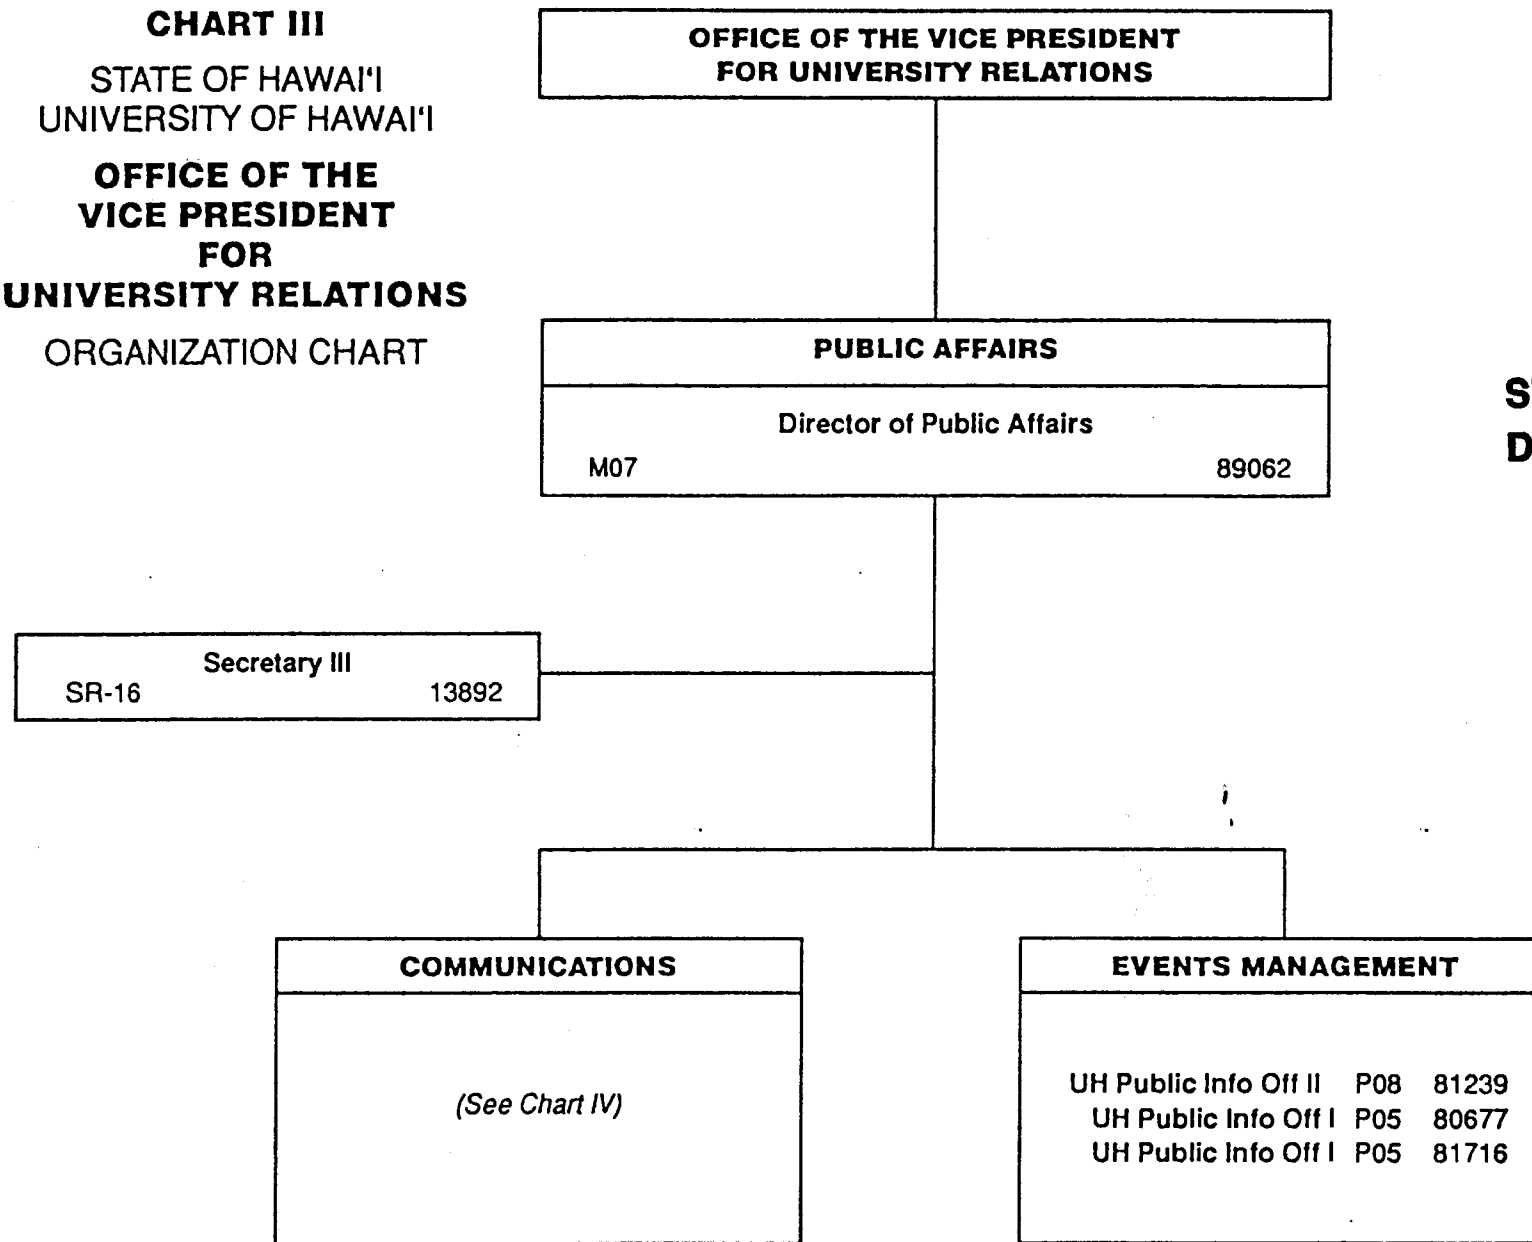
CHART III

STATE OF HAWAI'I
UNIVERSITY OF HAWAI'I

OFFICE OF THE VICE PRESIDENT FOR UNIVERSITY RELATIONS

ORGANIZATION CHART

OFFICE OF THE VICE PRESIDENT FOR UNIVERSITY RELATIONS

PUBLIC AFFAIRS

Director of Public Affairs
M07 89062

S
D

Secretary III
SR-16 13892

COMMUNICATIONS

(See Chart IV)

EVENTS MANAGEMENT

UH Public Info Off II P08 81239
UH Public Info Off I P05 80677
UH Public Info Off I P05 81716